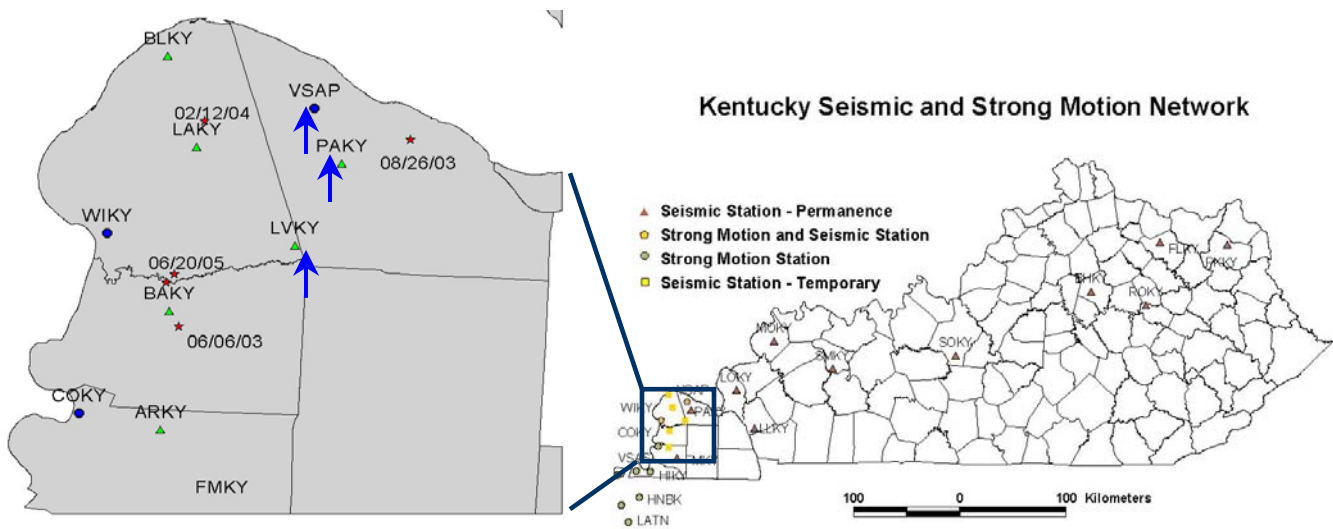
BLKY

VSAP

02/12/04

LAKY

PAKY

08/26/03

WIKY

LVKY

06/20/05

BAKY

06/06/03

COKY

ARKY

FMKY

Kentucky Seismic and Strong Motion Network

Seismic Station - Permanence
Strong Motion and Seismic Station
Strong Motion Station
Seismic Station - Temporary

FLKY
PVKY
SHKY
ROKY
MGKY
SOKY
SMKY
LOKY
VSAP
WIKY
PAKY
COKY
LLKY
VSAP
HIKY
HNBK
LATN

100 0 100 Kilometers